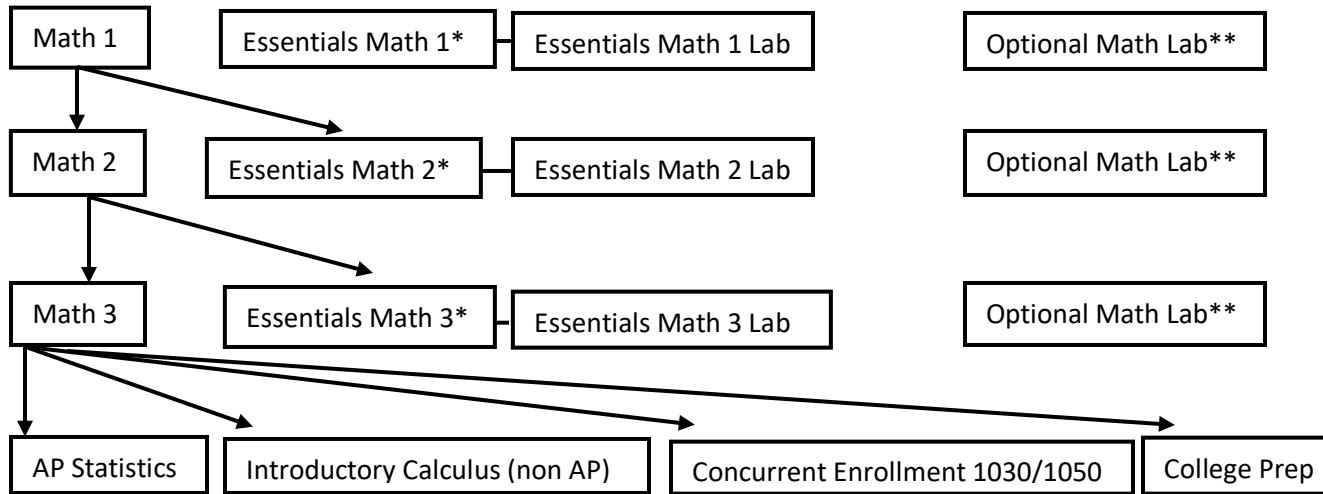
Math 1

Essentials Math 1*

Essentials Math 1 Lab

Optional Math Lab**

Math 2

Essentials Math 2*

Essentials Math 2 Lab

Optional Math Lab**

Math 3

Essentials Math 3*

Essentials Math 3 Lab

Optional Math Lab**

AP Statistics

Introductory Calculus (non AP)

Concurrent Enrollment 1030/1050

College Prep